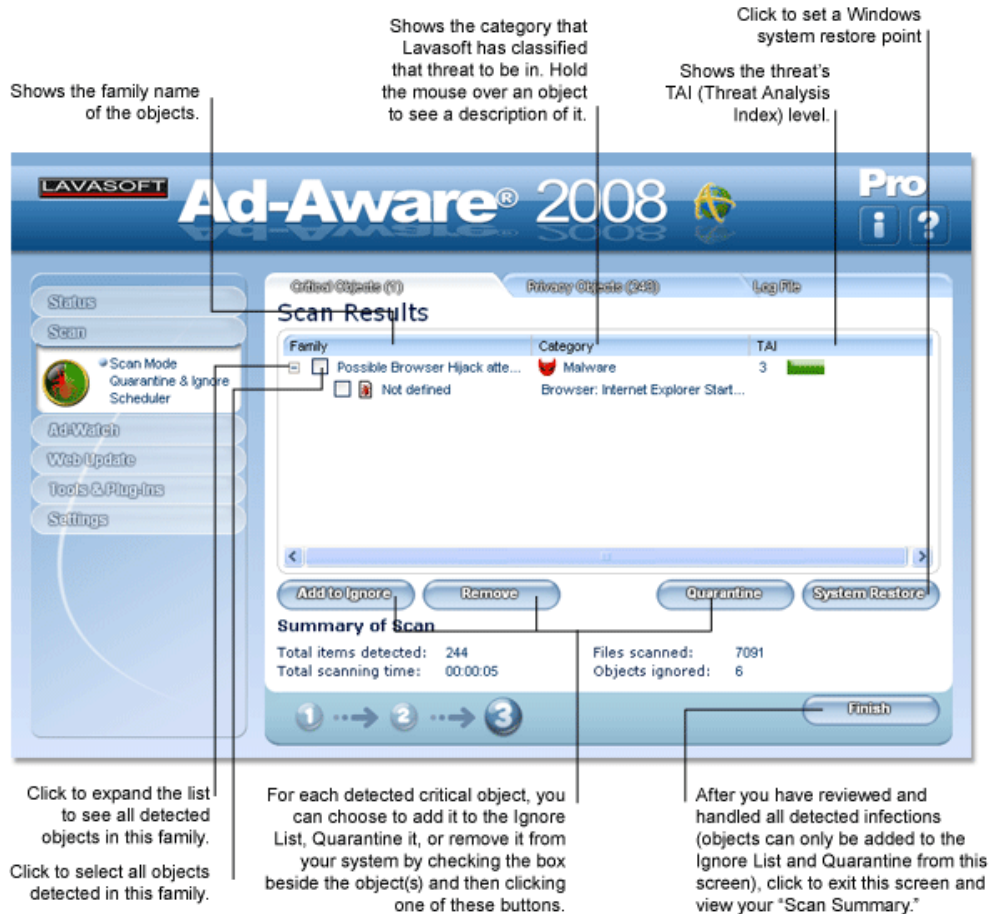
Shows the family name of the objects.

Shows the category that Lavasoft has classified that threat to be in. Hold the mouse over an object to see a description of it.

Click to set a Windows system restore point

Shows the threat's TAI (Threat Analysis Index) level.

LAVASOFT

Ad-Aware® 2008

Pro

Status

Scan

Scan Mode
Quarantine & Ignore
Scheduler

Ad-Watch

Web Update

Tools & Plug-Ins

Settings

Critical Objects (1)

Privacy Objects (243)

Log File

Scan Results

| Family | Category | TAI |
|---|---|---|
| Possible Browser Hijack atte... | Malware | 3 |
| Not defined | Browser: Internet Explorer Start... | |

Add to Ignore

Remove

Quarantine

System Restore

Summary of Scan

Total items detected: 244
Total scanning time: 00:00:05

Files scanned: 7091
Objects ignored: 6

1 2 3

Finish

Click to expand the list to see all detected objects in this family.

Click to select all objects detected in this family.

For each detected critical object, you can choose to add it to the Ignore List, Quarantine it, or remove it from your system by checking the box beside the object(s) and then clicking one of these buttons.

After you have reviewed and handled all detected infections (objects can only be added to the Ignore List and Quarantine from this screen), click to exit this screen and view your "Scan Summary."